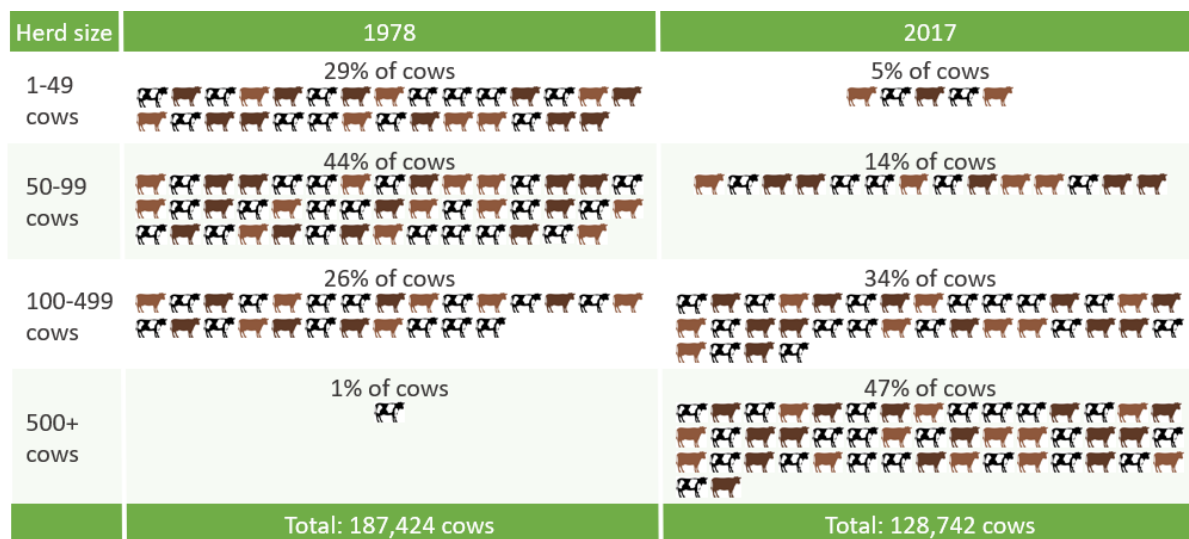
| Herd size | 1978 | 2017 |
|---|---|---|
| 1-49 cows | 29% of cows | 5% of cows |
| 50-99 cows | 44% of cows | 14% of cows |
| 100-499 cows | 26% of cows | 34% of cows |
| 500+ cows | 1% of cows | 47% of cows |
| | Total: 187,424 cows | Total: 128,742 cows |